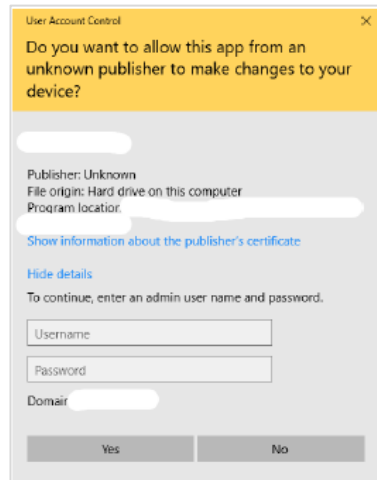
User Account Control
×
Do you want to allow this app from an unknown publisher to make changes to your device?

Publisher: Unknown
File origin: Hard drive on this computer
Program location: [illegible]

Show information about the publisher's certificate

Hide details

To continue, enter an admin user name and password.

Username

Password

Domain: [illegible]

Yes
No